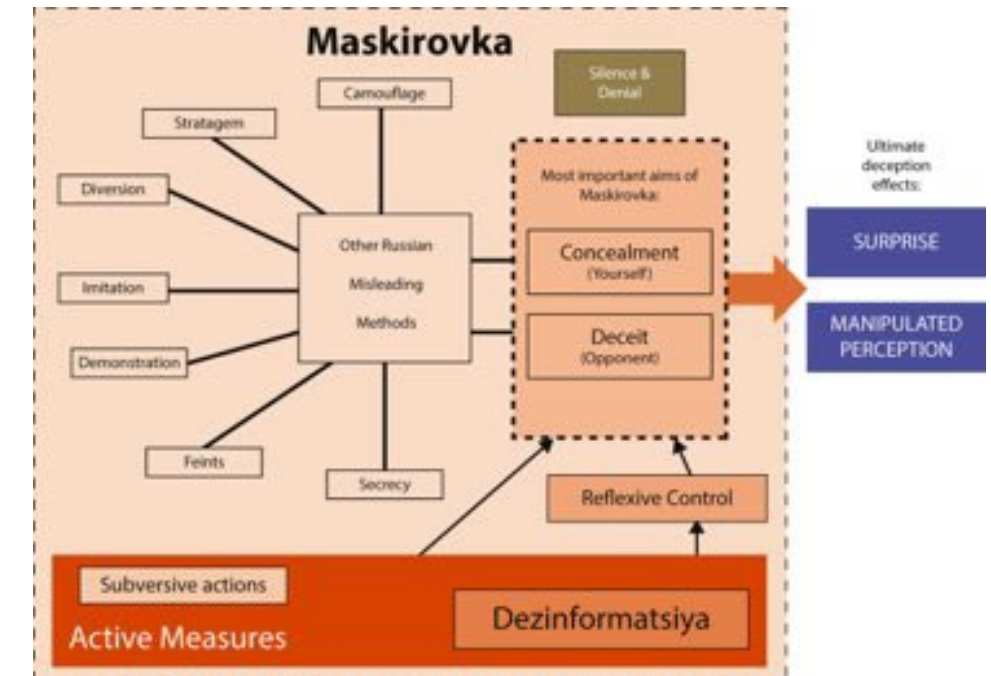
Maskirovka

Silence & Denial

Camouflage

Stratagem

Diversion

Imitation

Demonstration

Feints

Secrecy

Other Russian Misleading Methods

Most important aims of Maskirovka:

Concealment (Yourself)

Deceit (Opponent)

Reflexive Control

Ultimate deception effects:

SURPRISE

MANIPULATED PERCEPTION

Subversive actions

Active Measures

Dezinformatsiya